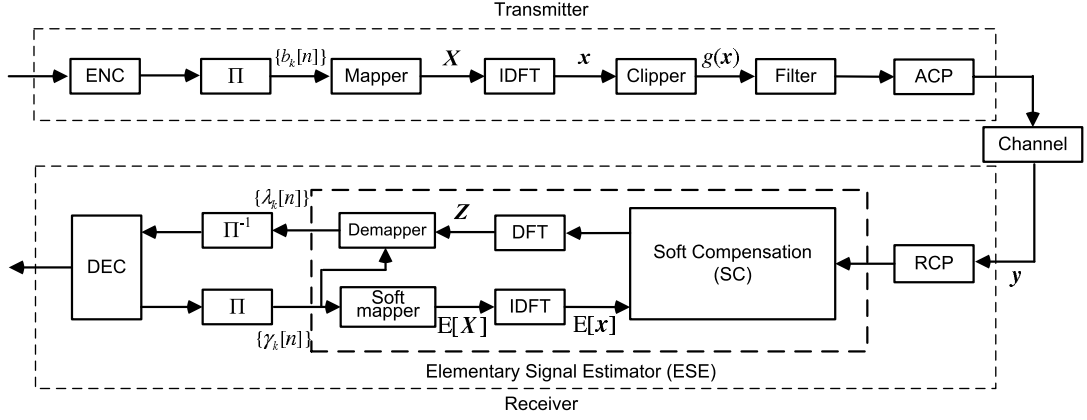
Transmitter

ENC

$\Pi$

$\{b_k[n]\}$

Mapper

$\boldsymbol{X}$

IDFT

$\boldsymbol{x}$

Clipper

$g(\boldsymbol{x})$

Filter

ACP

Channel

$\{\lambda_k[n]\}$

DEC

$\Pi^{-1}$

Demapper

$\boldsymbol{Z}$

DFT

Soft Compensation (SC)

RCP

$\boldsymbol{y}$

$\Pi$

Soft mapper

$\mathrm{E}[\boldsymbol{X}]$

IDFT

$\mathrm{E}[\boldsymbol{x}]$

$\{\gamma_k[n]\}$

Elementary Signal Estimator (ESE)

Receiver